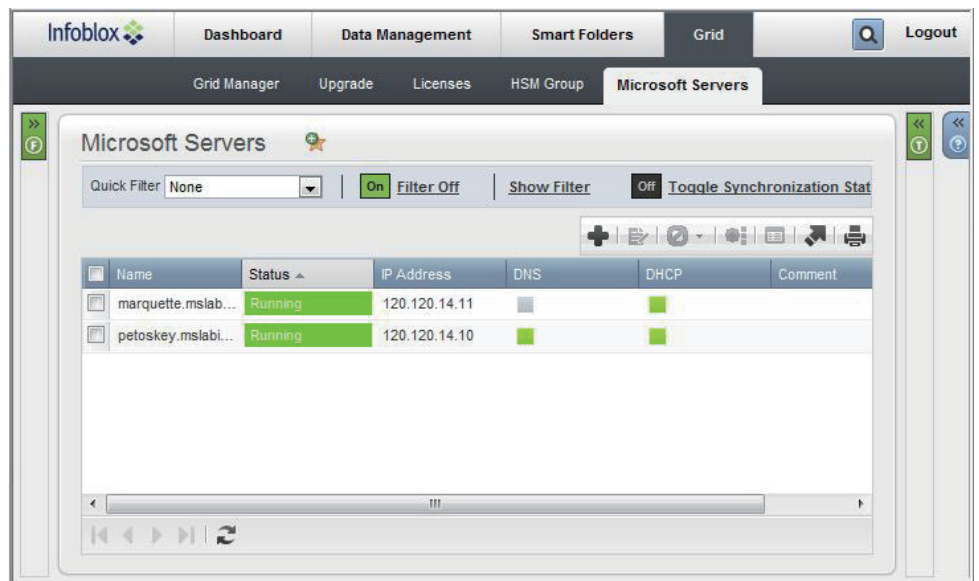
Infoblox

Dashboard | Data Management | Smart Folders | Grid | Logout

Grid Manager | Upgrade | Licenses | HSM Group | Microsoft Servers

Microsoft Servers

Quick Filter None | On Filter Off | Show Filter | Off Toggle Synchronization Stat

| Name | Status ▲ | IP Address | DNS | DHCP | Comment |
|---|---|---|---|---|---|
| marquette.mslab... | Running | 120.120.14.11 | | | |
| petoskey.mslabi... | Running | 120.120.14.10 | | | |